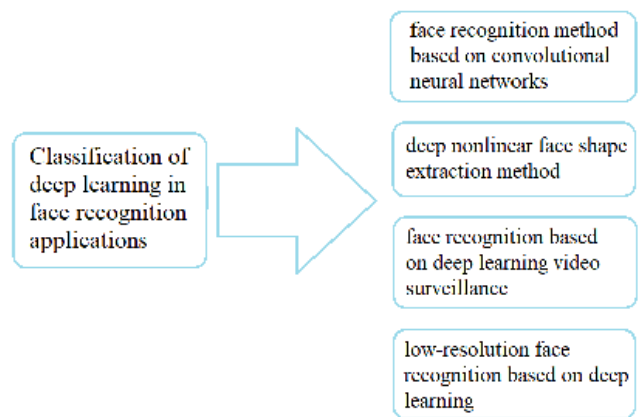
Classification of deep learning in face recognition applications

face recognition method based on convolutional neural networks

deep nonlinear face shape extraction method

face recognition based on deep learning video surveillance

low-resolution face recognition based on deep learning